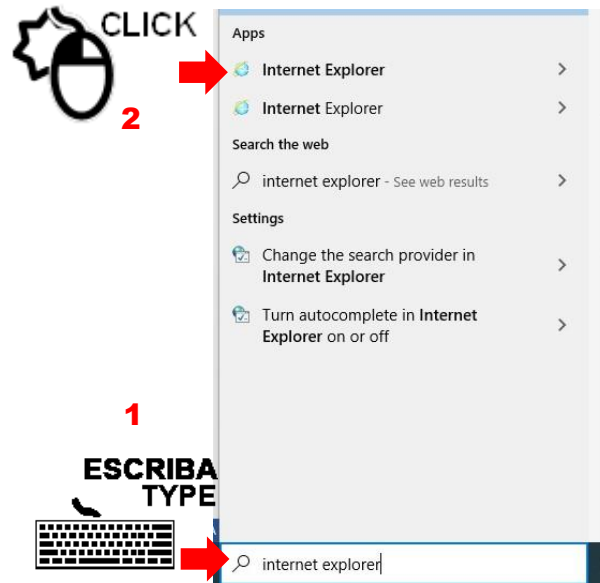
CLICK

2

Apps

Internet Explorer

Internet Explorer

Search the web

internet explorer - See web results

Settings

Change the search provider in Internet Explorer

Turn autocomplete in Internet Explorer on or off

1

ESCRIBA
TYPE

internet explorer